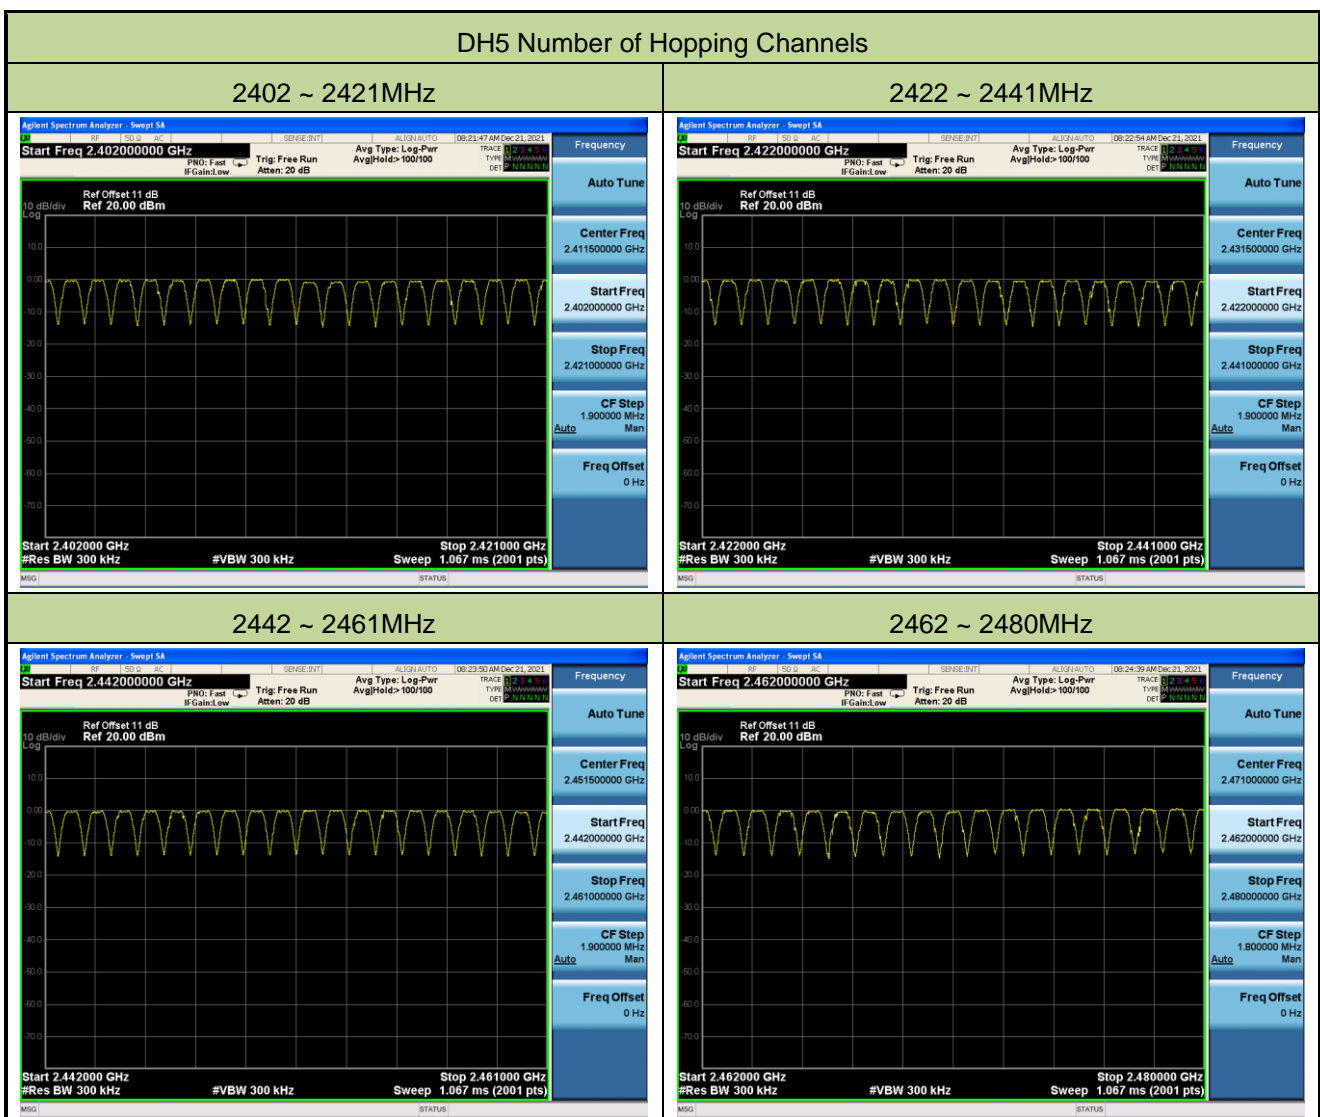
DH5 Number of Hopping Channels

| 2402 ~ 2421MHz | 2422 ~ 2441MHz |
|---|---|
| Agilent Spectrum Analyzer - Swept SA RF 50 Ω AC SENSE:INT ALIGN AUTO 08:21:47 AM Dec 21, 2021 Start Freq 2.402000000 GHz PNO: Fast IFGain:Low Trig: Free Run Atten: 20 dB Avg Type: Log-Pwr Avg\|Hold:> 100/100 TRACE 1 2 3 4 5 6 TYPE M WWWWW DET P N N N N N Ref Offset 11 dB 10 dB/div Log Ref 20.00 dBm 10.0 0.00 -10.0 -20.0 -30.0 -40.0 -50.0 -60.0 -70.0 Start 2.402000 GHz #Res BW 300 kHz #VBW 300 kHz Stop 2.421000 GHz Sweep 1.067 ms (2001 pts) MSG STATUS Frequency Auto Tune Center Freq 2.411500000 GHz Start Freq 2.402000000 GHz Stop Freq 2.421000000 GHz CF Step 1.900000 MHz Auto Man Freq Offset 0 Hz | Agilent Spectrum Analyzer - Swept SA RF 50 Ω AC SENSE:INT ALIGN AUTO 08:22:54 AM Dec 21, 2021 Start Freq 2.422000000 GHz PNO: Fast IFGain:Low Trig: Free Run Atten: 20 dB Avg Type: Log-Pwr Avg\|Hold:> 100/100 TRACE 1 2 3 4 5 6 TYPE M WWWWW DET P N N N N N Ref Offset 11 dB 10 dB/div Log Ref 20.00 dBm 10.0 0.00 -10.0 -20.0 -30.0 -40.0 -50.0 -60.0 -70.0 Start 2.422000 GHz #Res BW 300 kHz #VBW 300 kHz Stop 2.441000 GHz Sweep 1.067 ms (2001 pts) MSG STATUS Frequency Auto Tune Center Freq 2.431500000 GHz Start Freq 2.422000000 GHz Stop Freq 2.441000000 GHz CF Step 1.900000 MHz Auto Man Freq Offset 0 Hz |
| 2442 ~ 2461MHz | 2462 ~ 2480MHz |
| Agilent Spectrum Analyzer - Swept SA RF 50 Ω AC SENSE:INT ALIGN AUTO 08:23:50 AM Dec 21, 2021 Start Freq 2.442000000 GHz PNO: Fast IFGain:Low Trig: Free Run Atten: 20 dB Avg Type: Log-Pwr Avg\|Hold:> 100/100 TRACE 1 2 3 4 5 6 TYPE M WWWWW DET P N N N N N Ref Offset 11 dB 10 dB/div Log Ref 20.00 dBm 10.0 0.00 -10.0 -20.0 -30.0 -40.0 -50.0 -60.0 -70.0 Start 2.442000 GHz #Res BW 300 kHz #VBW 300 kHz Stop 2.461000 GHz Sweep 1.067 ms (2001 pts) MSG STATUS Frequency Auto Tune Center Freq 2.451500000 GHz Start Freq 2.442000000 GHz Stop Freq 2.461000000 GHz CF Step 1.900000 MHz Auto Man Freq Offset 0 Hz | Agilent Spectrum Analyzer - Swept SA RF 50 Ω AC SENSE:INT ALIGN AUTO 08:24:39 AM Dec 21, 2021 Start Freq 2.462000000 GHz PNO: Fast IFGain:Low Trig: Free Run Atten: 20 dB Avg Type: Log-Pwr Avg\|Hold:> 100/100 TRACE 1 2 3 4 5 6 TYPE M WWWWW DET P N N N N N Ref Offset 11 dB 10 dB/div Log Ref 20.00 dBm 10.0 0.00 -10.0 -20.0 -30.0 -40.0 -50.0 -60.0 -70.0 Start 2.462000 GHz #Res BW 300 kHz #VBW 300 kHz Stop 2.480000 GHz Sweep 1.067 ms (2001 pts) MSG STATUS Frequency Auto Tune Center Freq 2.471000000 GHz Start Freq 2.462000000 GHz Stop Freq 2.480000000 GHz CF Step 1.800000 MHz Auto Man Freq Offset 0 Hz |